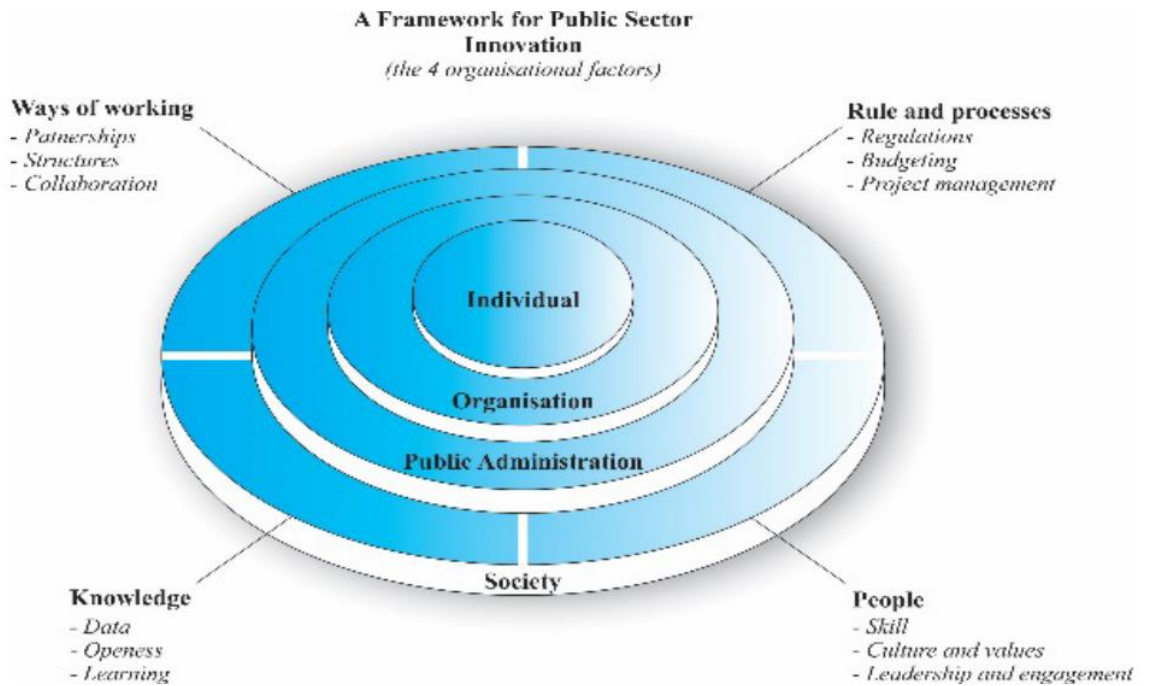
A Framework for Public Sector Innovation
(the 4 organisational factors)

Ways of working
- Patnerships
- Structures
- Collaboration

Rule and processes
- Regulations
- Budgeting
- Project management

Individual

Organisation

Public Administration

Society

Knowledge
- Data
- Openess
- Learning

People
- Skill
- Culture and values
- Leadership and engagement